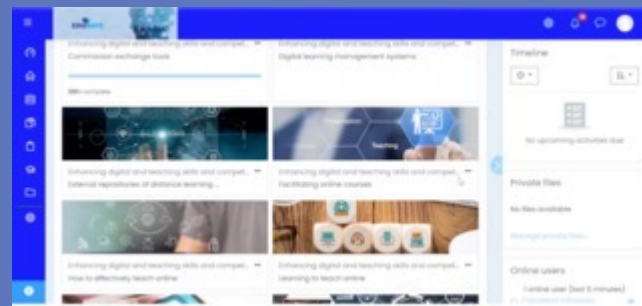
Enhancing digital and teaching skills and compet... Commission exchange tools

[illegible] complete

Enhancing digital and teaching skills and compet... Digital learning management systems

Timeline

No upcoming activities due

Enhancing digital and teaching skills and compet... External repositories of distance learning...

Enhancing digital and teaching skills and compet... Facilitating online courses

Teaching

Private files

No files available

Manage private files...

Enhancing digital and teaching skills and compet... How to effectively teach online

Enhancing digital and teaching skills and compet... Learning to teach online

Online users

1 online user (last 5 minutes)